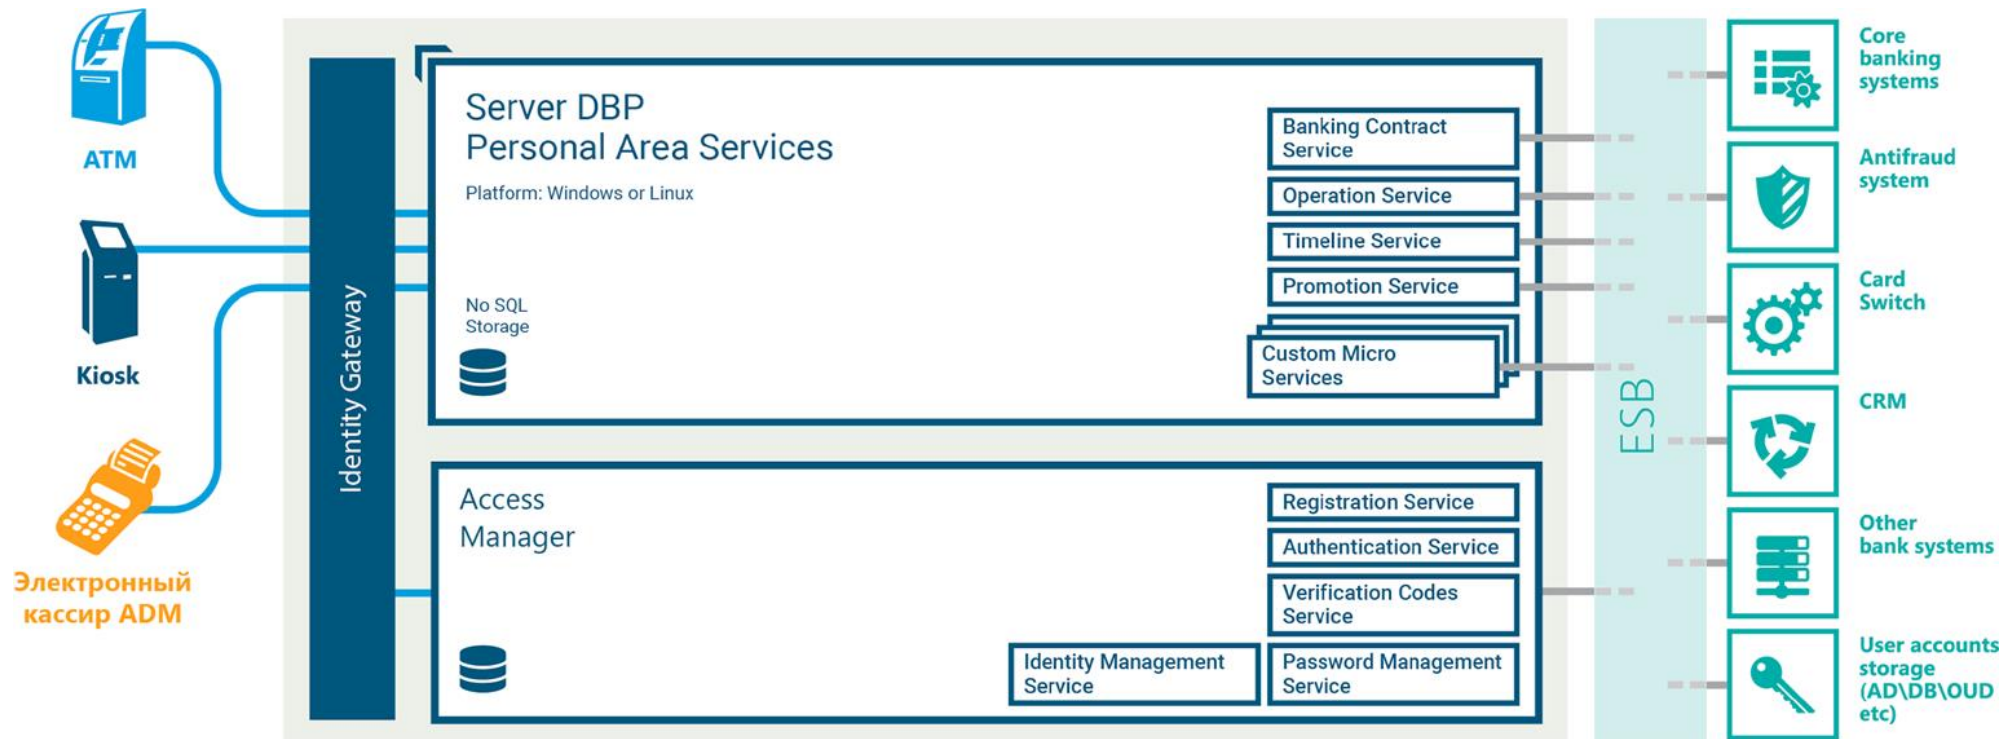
ATM

Kiosk

Электронный кассир ADM

Identity Gateway

Server DBP
Personal Area Services

Platform: Windows or Linux

No SQL Storage

Banking Contract Service

Operation Service

Timeline Service

Promotion Service

Custom Micro Services

Access Manager

Registration Service

Authentication Service

Verification Codes Service

Identity Management Service

Password Management Service

ESB

Core banking systems

Antifraud system

Card Switch

CRM

Other bank systems

User accounts storage (AD\DB\OUD etc)